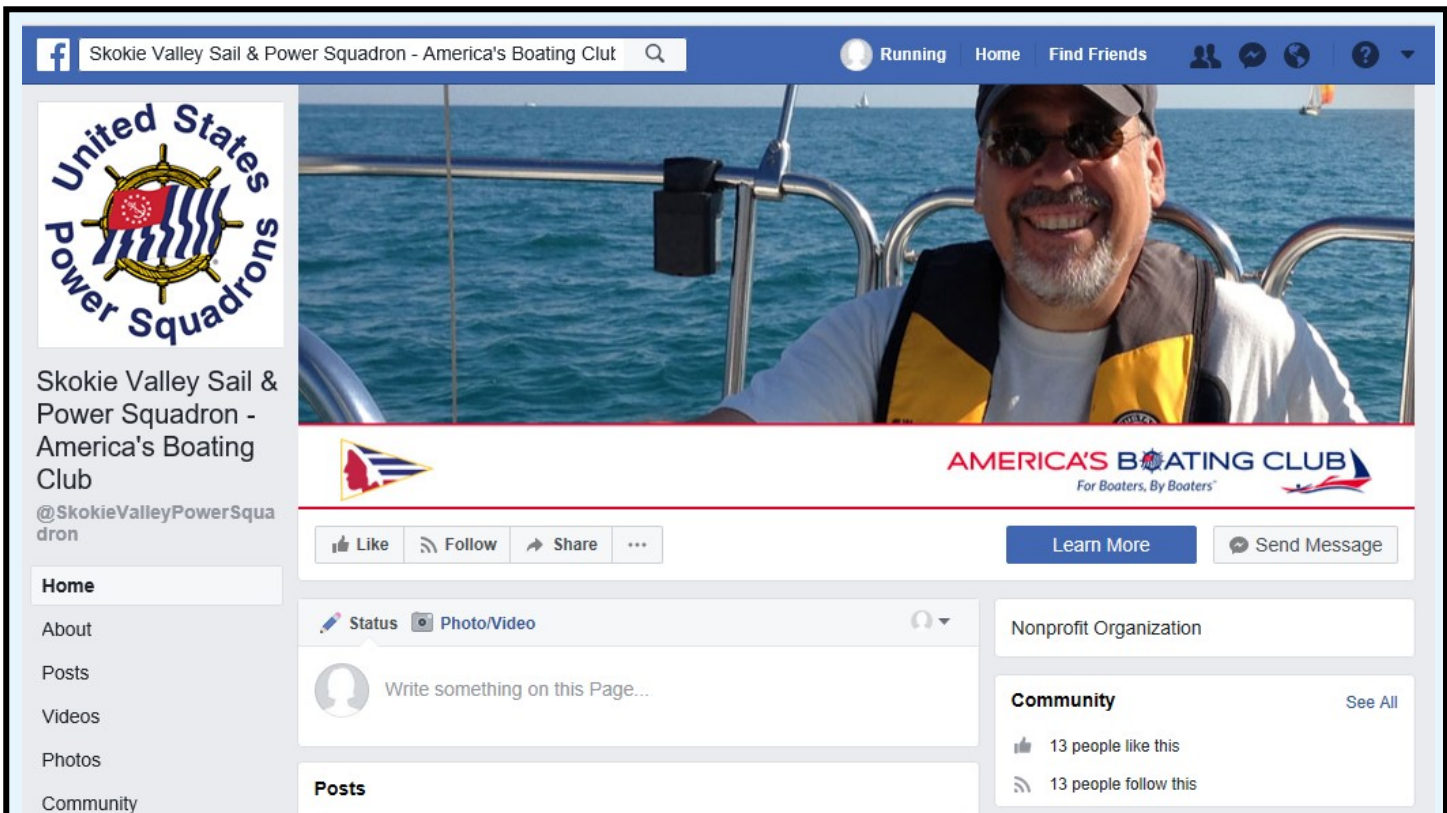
Skokie Valley Sail & Power Squadron - America's Boating Clut

Running Home Find Friends

United States Power Squadrons

Skokie Valley Sail & Power Squadron - America's Boating Club

@SkokieValleyPowerSquadron

Home

About

Posts

Videos

Photos

Community

AMERICA'S BOATING CLUB

For Boaters, By Boaters

Like Follow Share ···

Learn More

Send Message

Status Photo/Video

Write something on this Page...

Posts

Nonprofit Organization

Community

See All

13 people like this

13 people follow this